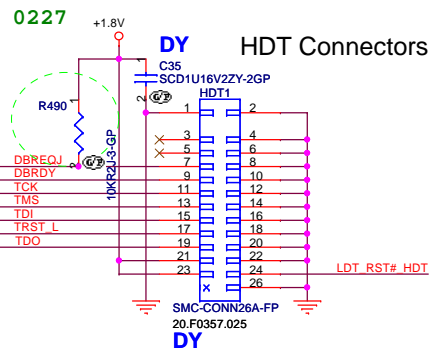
0227

+1.8V

DY

HDT Connectors

C35
SCD1U16V2ZY-2GP

1
2

R490

1

2

10KR2J-3-GP

G/P

HDT1

G/P

DBREQJ
DBRDY
TCK
TMS
TDI
TRST_L
TDO

1
3
5
7
9
11
13
15
17
19
21
23

2
4
6
8
10
12
14
16
18
20
22
24
26

LDT_RST#_HDT

SMC-CONN26A-FP
20.F0357.025

DY